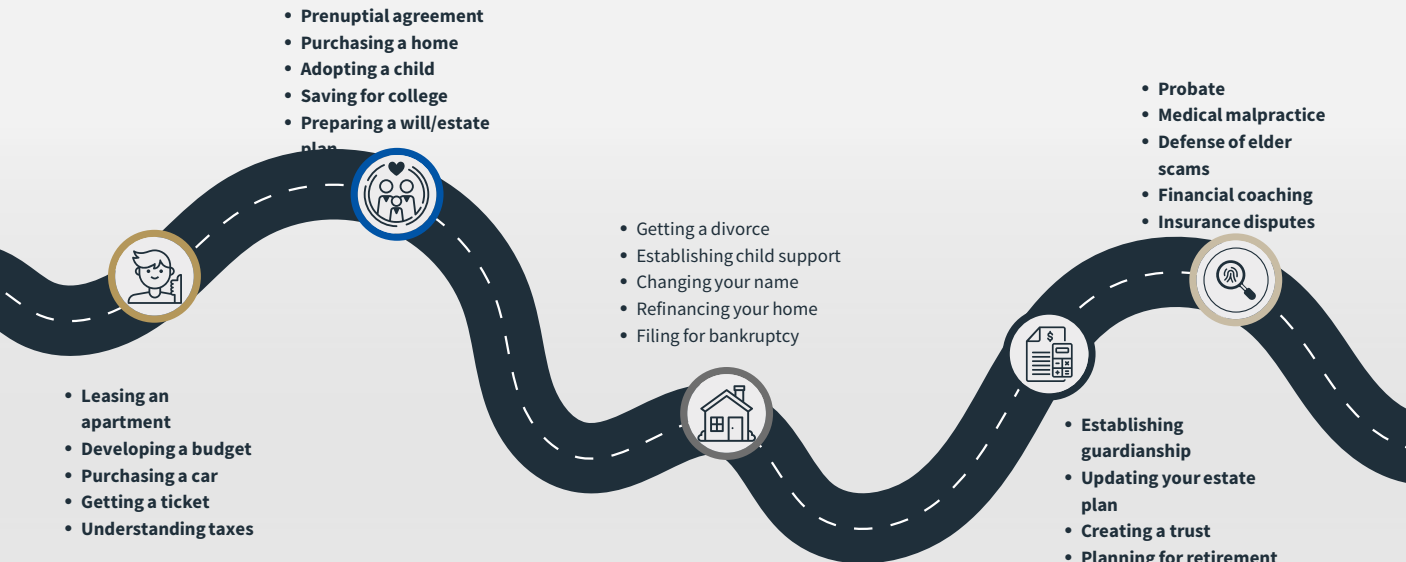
- Prenuptial agreement
- Purchasing a home
- Adopting a child
- Saving for college
- Preparing a will/estate plan

- Probate
- Medical malpractice
- Defense of elder scams
- Financial coaching
- Insurance disputes

- Getting a divorce
- Establishing child support
- Changing your name
- Refinancing your home
- Filing for bankruptcy

- Leasing an apartment
- Developing a budget
- Purchasing a car
- Getting a ticket
- Understanding taxes

- Establishing guardianship
- Updating your estate plan
- Creating a trust
- Planning for retirement